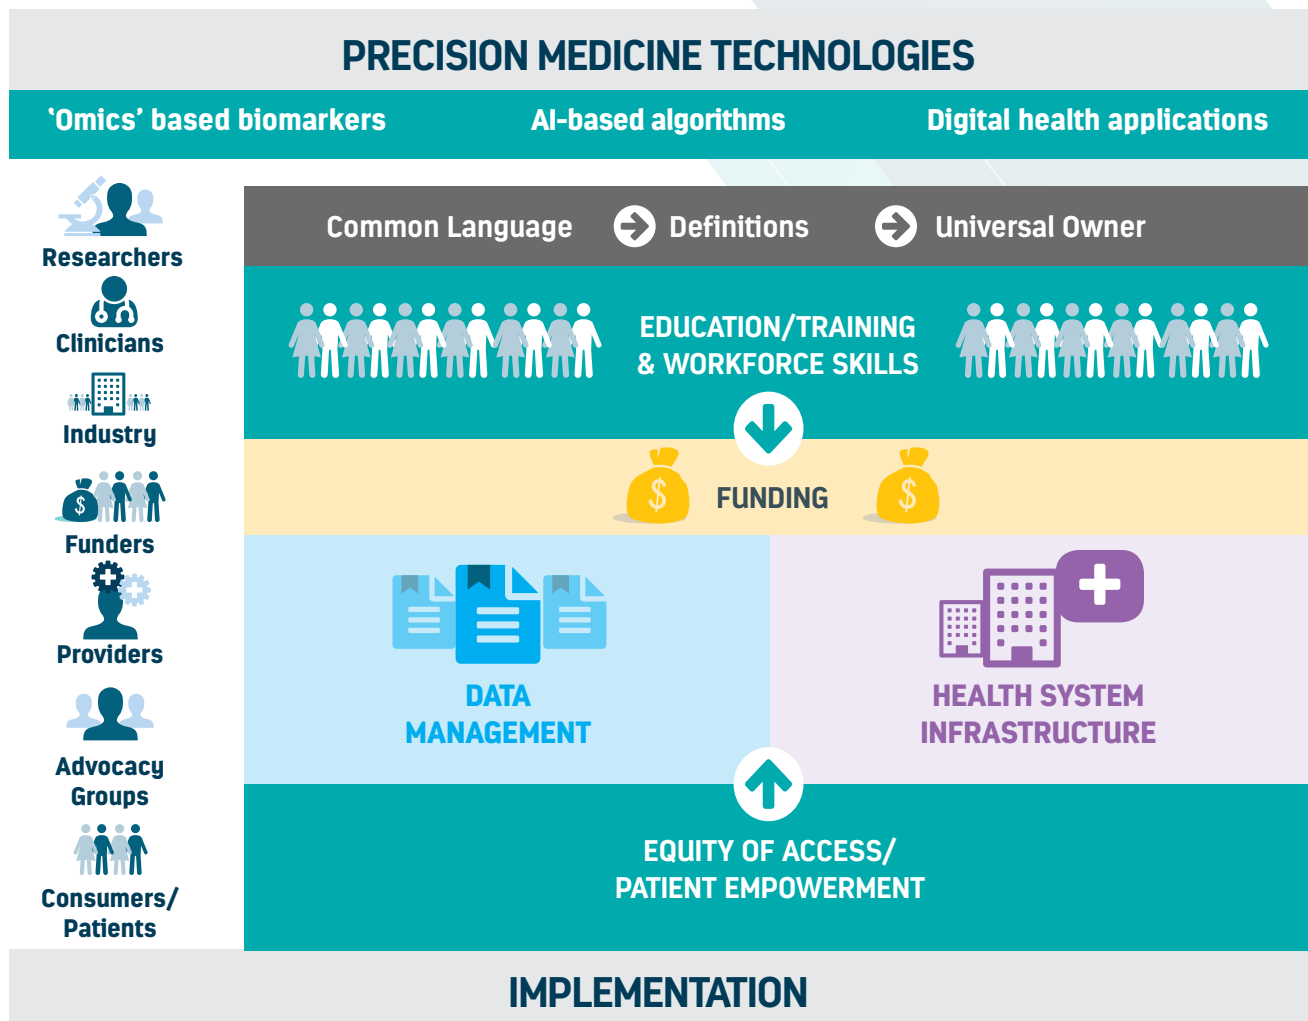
PRECISION MEDICINE TECHNOLOGIES

'Omics' based biomarkers

AI-based algorithms

Digital health applications

Researchers

Clinicians

Industry

Funders

Providers

Advocacy Groups

Consumers/ Patients

Common Language

Definitions

Universal Owner

EDUCATION/TRAINING & WORKFORCE SKILLS

FUNDING

DATA MANAGEMENT

HEALTH SYSTEM INFRASTRUCTURE

EQUITY OF ACCESS/ PATIENT EMPOWERMENT

IMPLEMENTATION